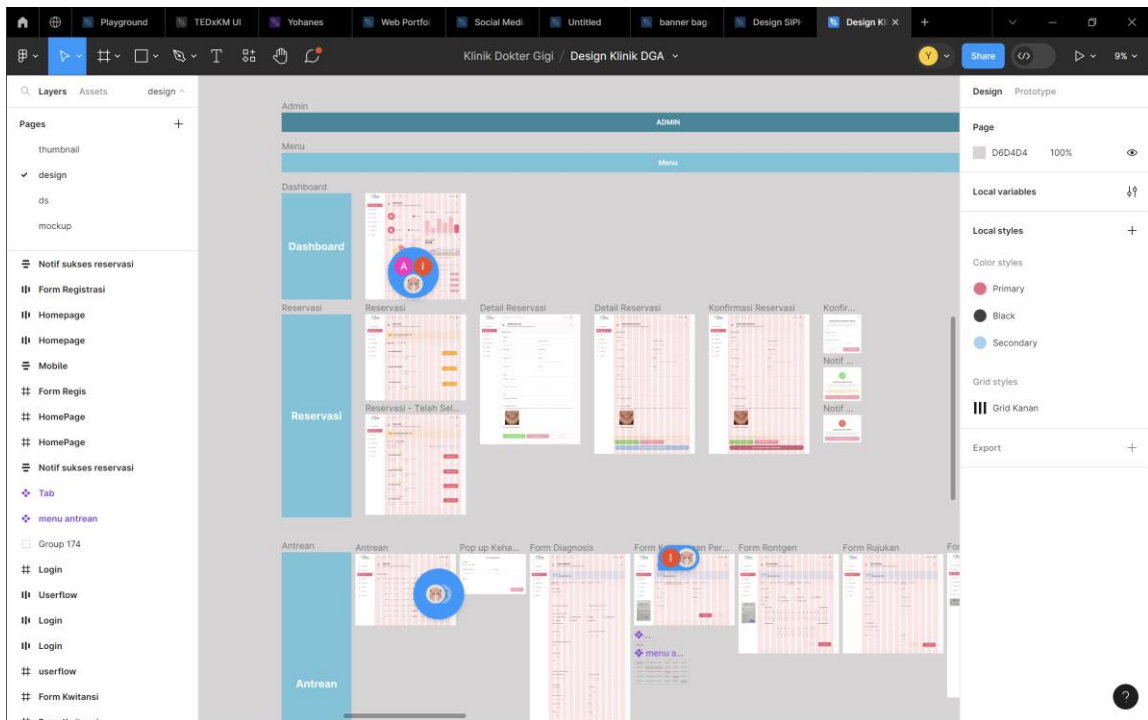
Playground | TEDxKM UI | Yohanes | Web Portfol | Social Medi | Untitled | banner bag | Design SIPI | Design Kl ×

Klinik Dokter Gigi / Design Klinik DGA

Y
Share
9%

Layers Assets design

Pages
thumbnail
design
ds
mockup

Notif sukses reservasi
Form Registrasi
Homepage
Homepage
Mobile
Form Regis
HomePage
HomePage
Notif sukses reservasi
Tab
menu antrean
Group 174
Login
Userflow
Login
Login
userflow
Form Kwitansi

Admin
ADMIN
Menu
Menu
Dashboard
Dashboard
A I
Reservasi
Reservasi
Detail Reservasi
Detail Reservasi
Konfirmasi Reservasi
Konfir...
Notif ...
Reservasi - Telah Sel...
Notif ...
Reservasi
Antrean
Antrean
Pop up Keha...
Form Diagnosis
Form K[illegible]an Per...
Form Rontgen
Form Rujukan
For
I
menu a...
Antrean

Design Prototype
Page
D6D4D4 100%
Local variables
Local styles
Color styles
Primary
Black
Secondary
Grid styles
Grid Kanan
Export
?